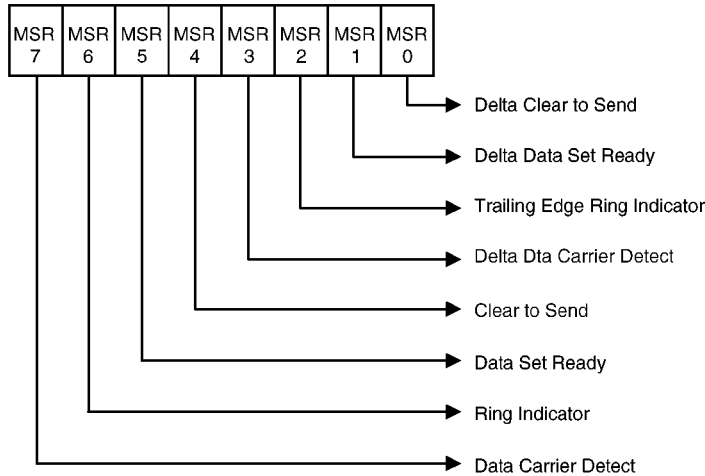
MSR 7 | MSR 6 | MSR 5 | MSR 4 | MSR 3 | MSR 2 | MSR 1 | MSR 0

Delta Clear to Send

Delta Data Set Ready

Trailing Edge Ring Indicator

Delta Dta Carrier Detect

Clear to Send

Data Set Ready

Ring Indicator

Data Carrier Detect